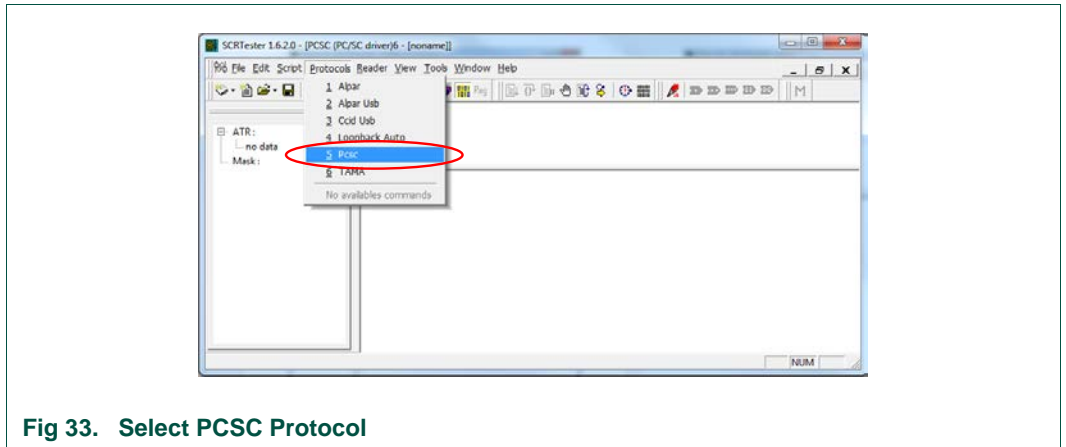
SCRTester 1.6.2.0 - [PCSC (PC/SC driver)6 - [noname]]

File Edit Script Protocols Reader View Tools Window Help

1 Alpar
2 Alpar Usb
3 Ccid Usb
4 Loopback Auto
5 Pcsc
6 TAMA
No availables commands

ATR:
no data
Mask:

M

NUM

Fig 33. Select PCSC Protocol